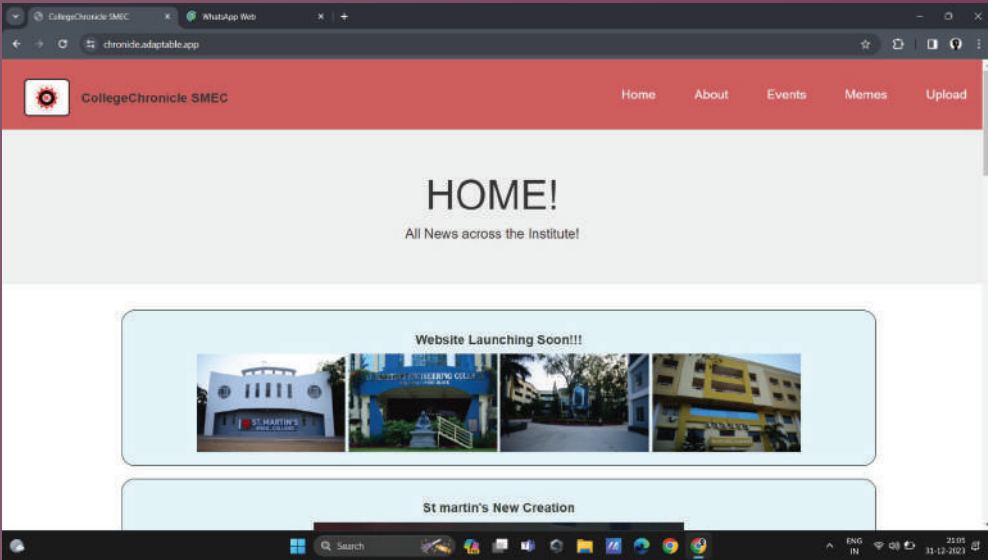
CollegeChronicle SMEC
WhatsApp Web
chronicle.adaptable.app

CollegeChronicle SMEC
Home
About
Events
Memes
Upload

HOME!
All News across the Institute!

Website Launching Soon!!!

ST.MARTIN'S

St martin's New Creation

Search
ENG
IN
21:05
31-12-2023